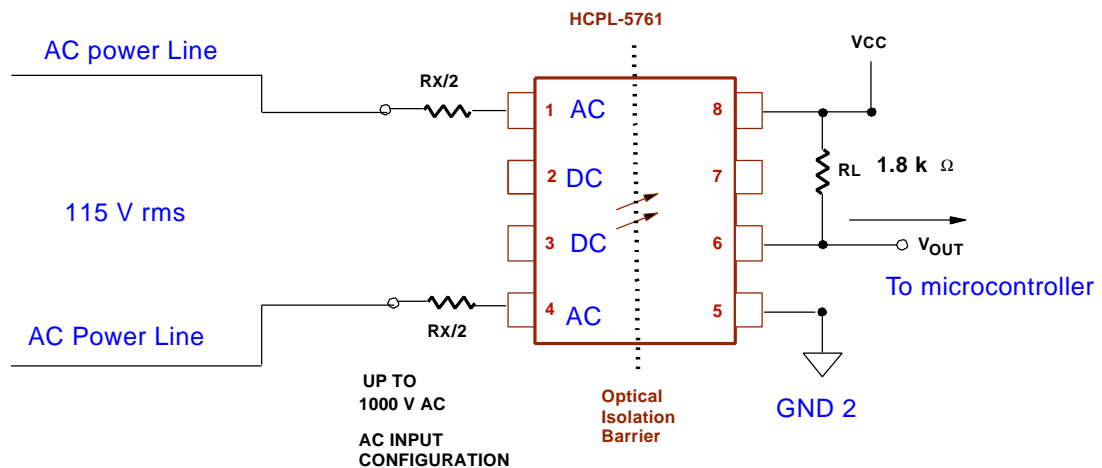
HCPL-5761

AC power Line

RX/2

VCC

1 AC

8

2 DC

7

RL 1.8 k Ω

115 V rms

3 DC

6

$V_{OUT}$

To microcontroller

AC Power Line

RX/2

4 AC

5

UP TO
1000 V AC

AC INPUT
CONFIGURATION

Optical
Isolation
Barrier

GND 2